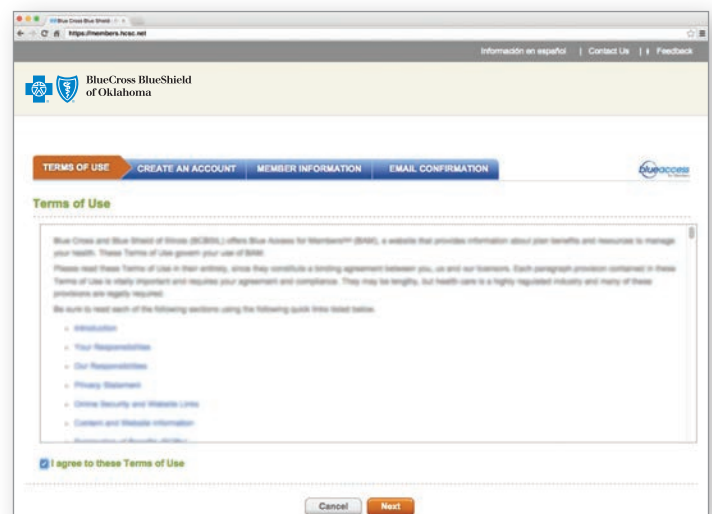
Blue Cross Blue Shield

https://members.hcsc.net

Información en español | Contact Us | Feedback

BlueCross BlueShield of Oklahoma

TERMS OF USE CREATE AN ACCOUNT MEMBER INFORMATION EMAIL CONFIRMATION

blueaccess

Terms of Use

Blue Cross and Blue Shield of Illinois (BCBSIL) offers Blue Access for Members℠ (BAM), a website that provides information about plan benefits and resources to manage your health. These Terms of Use govern your use of BAM.

Please read these Terms of Use in their entirety, since they constitute a binding agreement between you, us and our licensors. Each paragraph provision contained in these Terms of Use is vitally important and requires your agreement and compliance. They may be lengthy, but health care is a highly regulated industry and many of these provisions are legally required.

Be sure to read each of the following sections using the following quick links listed below.

- Introduction
- Your Responsibilities
- Our Responsibilities
- Privacy Statement
- Online Security and Website Links
- Content and Website Information
- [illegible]

I agree to these Terms of Use

Cancel Next